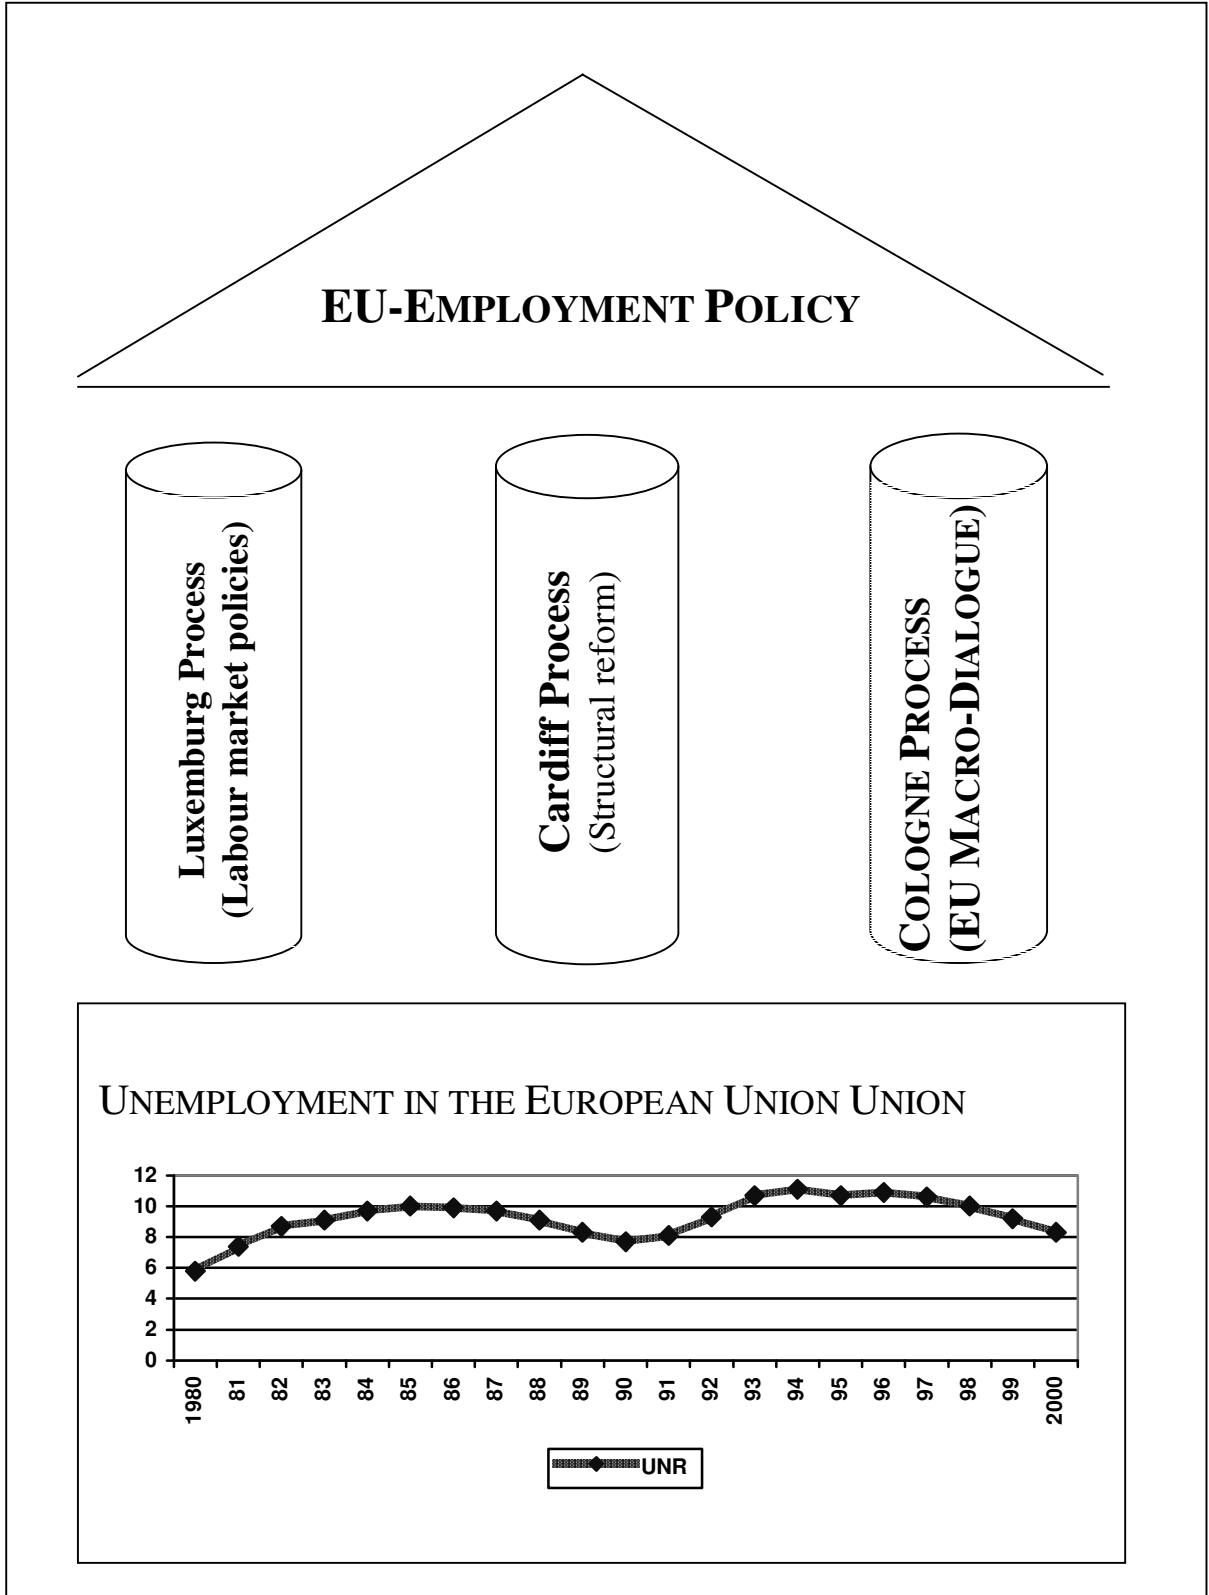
EU-EMPLOYMENT POLICY

Luxemburg Process
(Labour market policies)

Cardiff Process
(Structural reform)

COLOGNE PROCESS
(EU MACRO-DIALOGUE)

UNEMPLOYMENT IN THE EUROPEAN UNION UNION

12
10
8
6
4
2
0

1980 81 82 83 84 85 86 87 88 89 90 91 92 93 94 95 96 97 98 99 2000

UNR